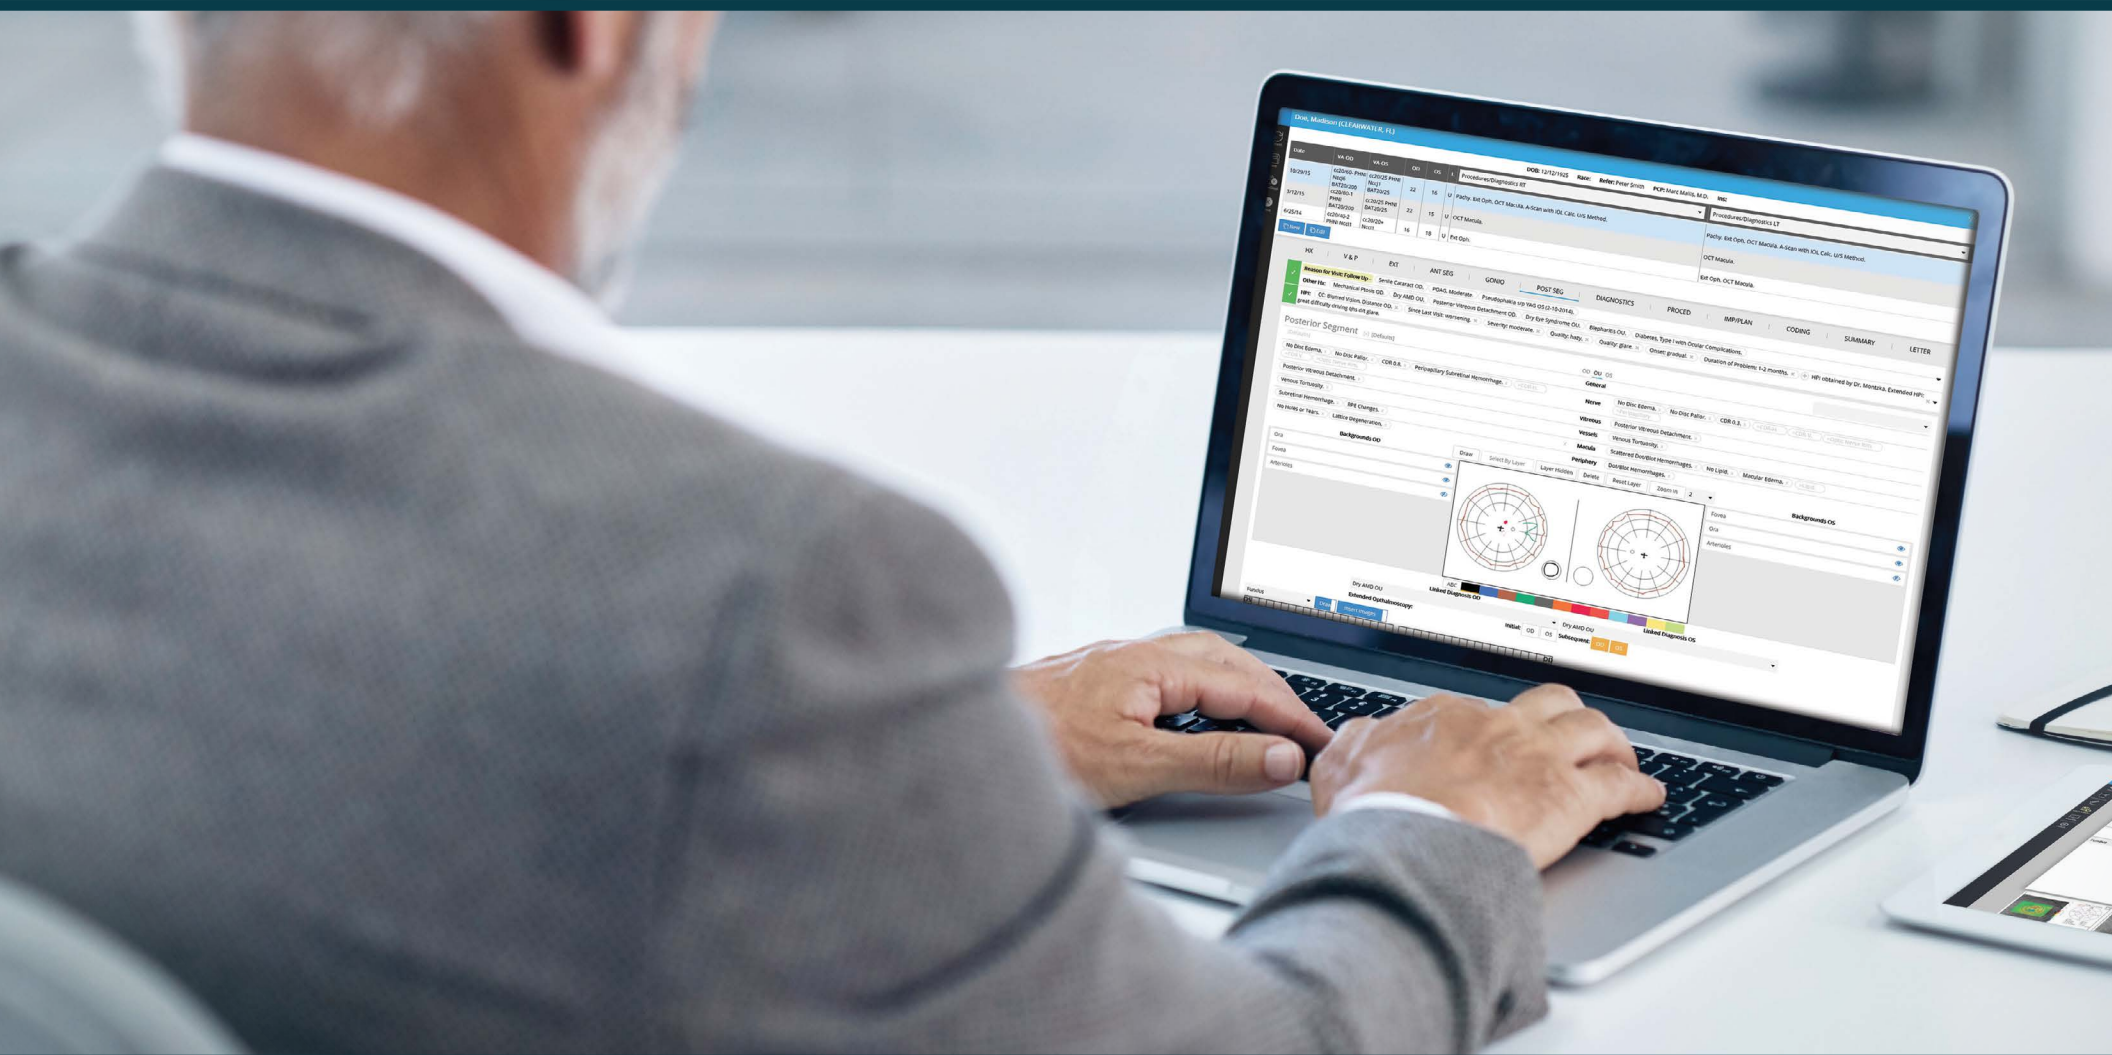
Doe, Madison (CLEARWATER, FL)

DOB: 12/12/1925 Race: Refer: Peter Smith PCP: Marc Mattis, M.D.

| Date | VA OD | VA OS | OD | OS | |
|---|---|---|---|---|---|
| 10/29/15 | | | 22 | 16 | Procedures/Diagnostics RT |
| 3/12/15 | | | 22 | 15 | Pachy, Ext Oph, OCT Macula, A-Scan with IOL Calc, U/S Method. |
| 6/25/14 | | | 16 | 18 | OCT Macula. |

Procedures/Diagnostics LT

Pachy, Ext Oph, OCT Macula, A-Scan with IOL Calc, U/S Method.

OCT Macula.

Ext Oph, OCT Macula.

HX V & P EXT ANT SEG GONIO POST SEG DIAGNOSTICS PROCED IMP/PLAN CODING SUMMARY LETTER

Reason for Visit: Follow Up

Posterior Segment

No Disc Edema. No Disc Pallor. CDR 0.3. Posterior Vitreous Detachment. Venous Tortuosity. Scattered Dot/Blot Hemorrhages. No Lipid. Macular Edema.

General Nerve Vitreous Vessels Macula Periphery

Backgrounds OD

Backgrounds OS

Fovea Disc Arterioles

Draw Reset Layer Delete Zoom In

Dry AMD OU

Extended Ophthalmoscopy:

Linked Diagnosis OD

Linked Diagnosis OS

Initial: OD OS Subsequent: OD OS